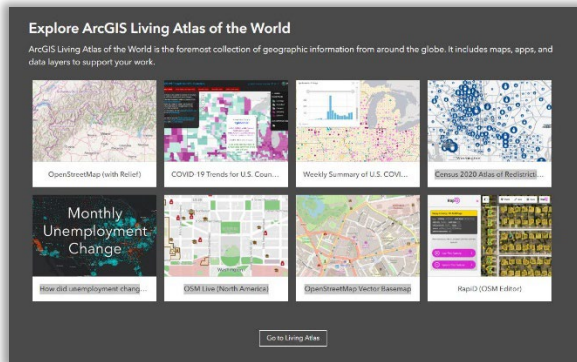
Explore ArcGIS Living Atlas of the World

ArcGIS Living Atlas of the World is the foremost collection of geographic information from around the globe. It includes maps, apps, and data layers to support your work.

OpenStreetMap (with Relief)

COVID 19 Trends for U.S. Coun...

Weekly Summary of U.S. COVI...

Census 2020 Atlas of Redistricti...

Monthly Unemployment Change

How did unemployment chang...

OSM Live (North America)

OpenStreetMap Vector Basemap

RapiD (OSM Editor)

Go to Living Atlas